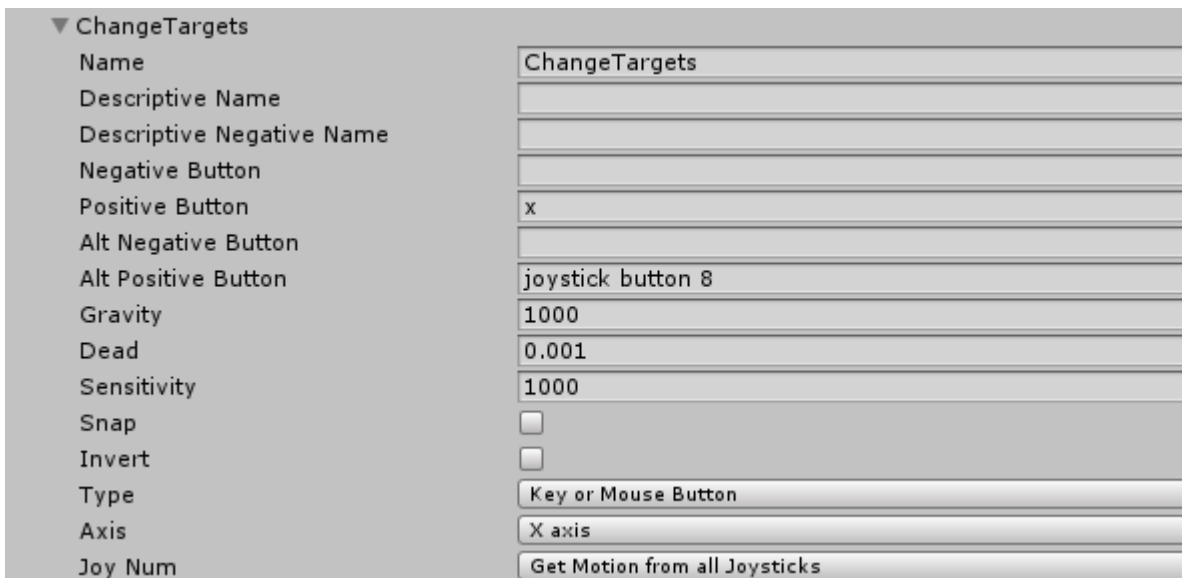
▼ ChangeTargets

Name ChangeTargets
Descriptive Name
Descriptive Negative Name
Negative Button
Positive Button x
Alt Negative Button
Alt Positive Button joystick button 8
Gravity 1000
Dead 0.001
Sensitivity 1000
Snap
Invert
Type Key or Mouse Button
Axis X axis
Joy Num Get Motion from all Joysticks